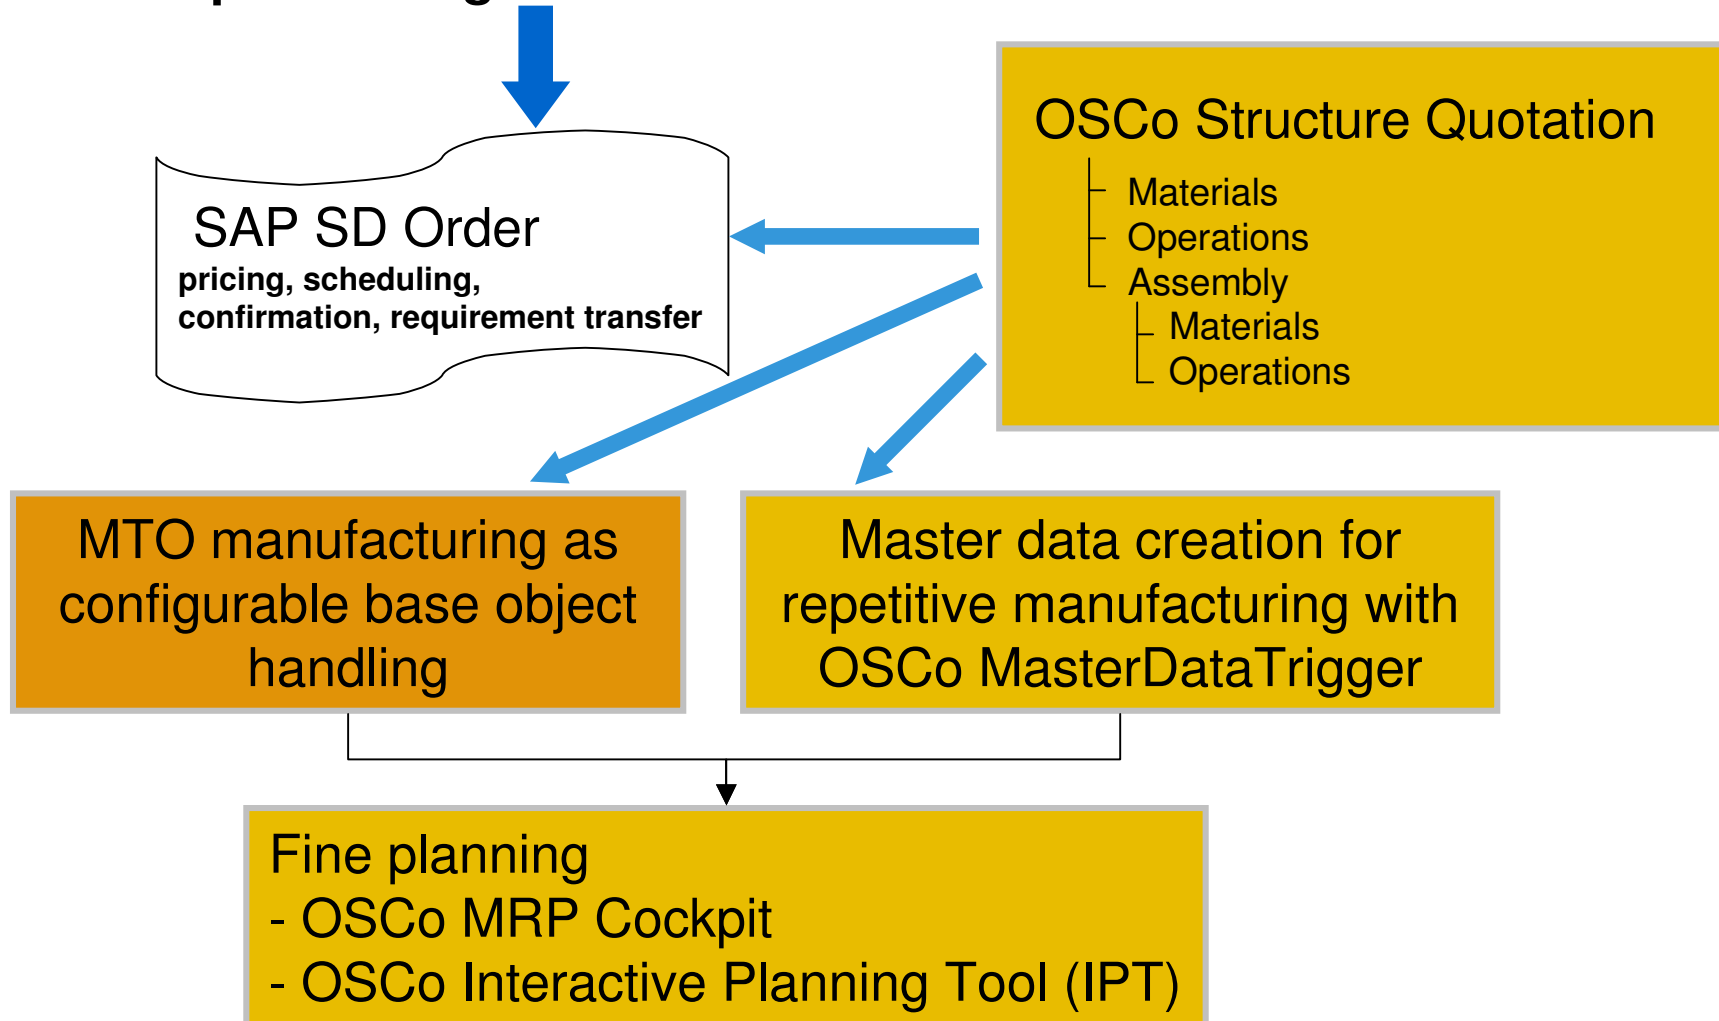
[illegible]

SAP SD Order
pricing, scheduling, confirmation, requirement transfer

OSCo Structure Quotation
Materials
Operations
Assembly
Materials
Operations

MTO manufacturing as configurable base object handling

Master data creation for repetitive manufacturing with OSCo MasterDataTrigger

Fine planning
- OSCo MRP Cockpit
- OSCo Interactive Planning Tool (IPT)